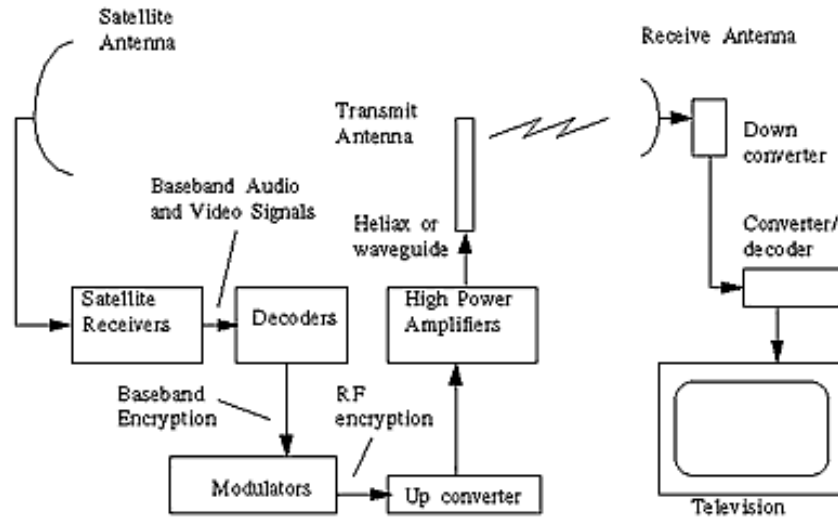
Satellite Antenna

Receive Antenna

Transmit Antenna

Down converter

Baseband Audio and Video Signals

Converter/ decoder

Heliax or waveguide

Satellite Receivers

Decoders

High Power Amplifiers

Baseband Encryption

RF encryption

Modulators

Up converter

Television